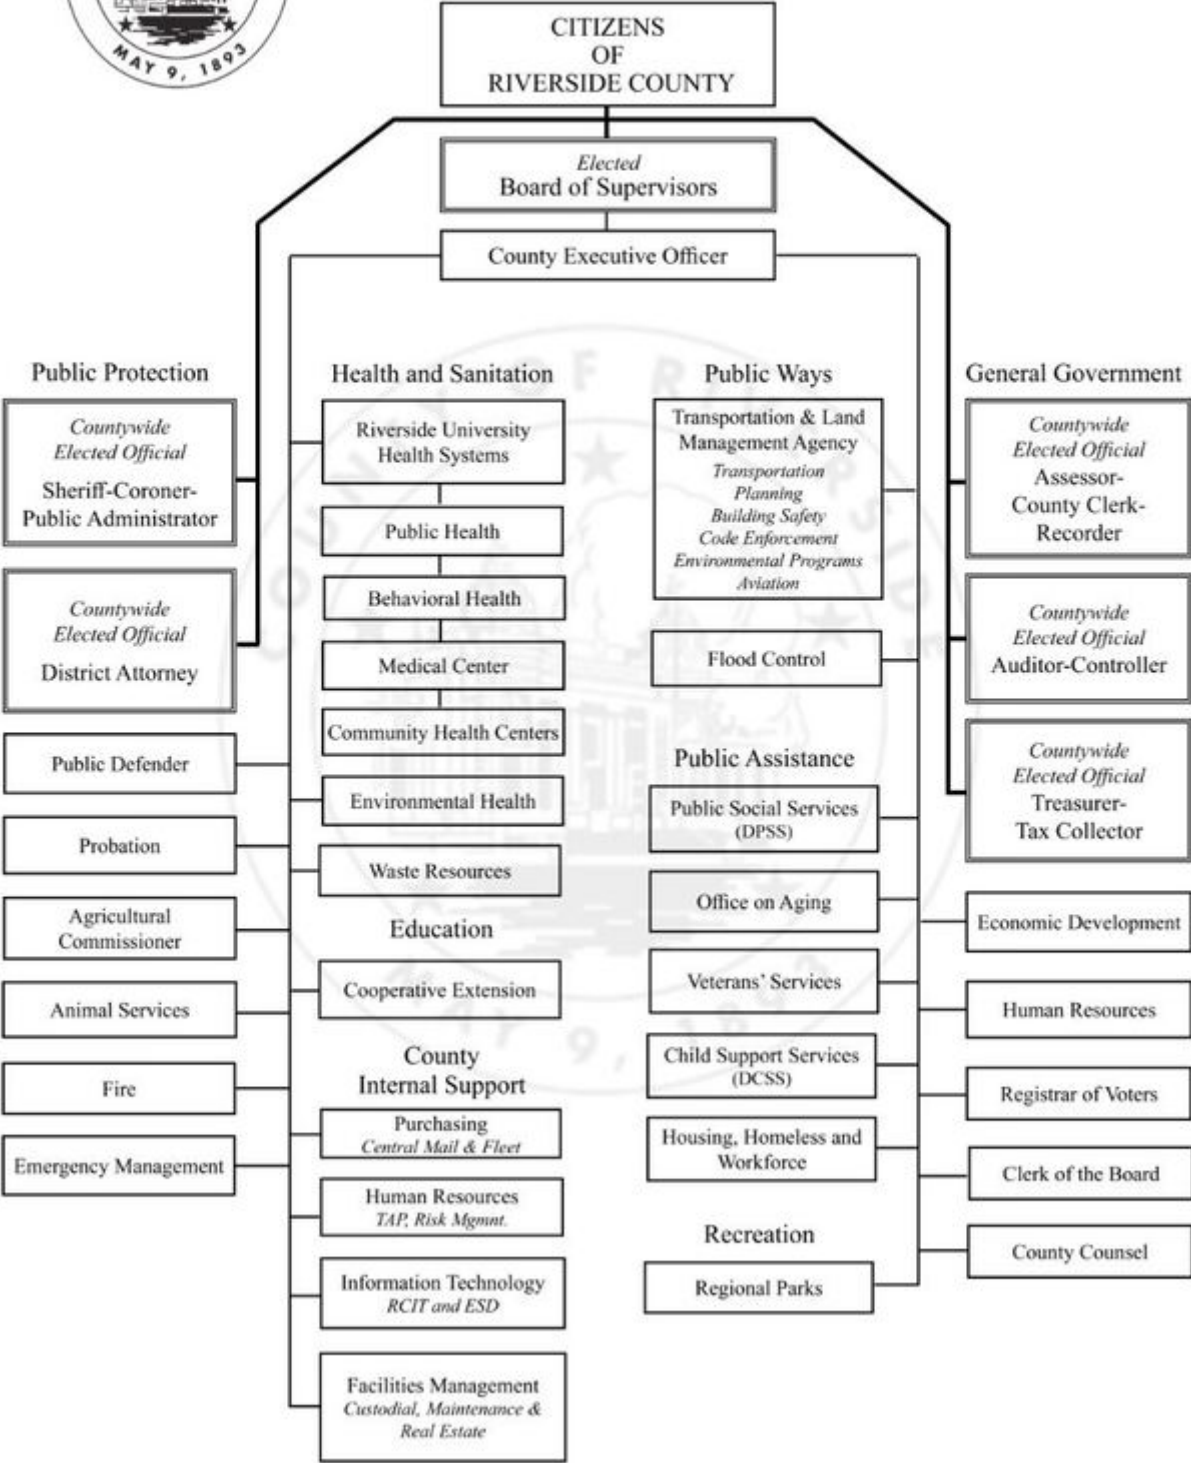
MAY 9, 1893

CITIZENS OF RIVERSIDE COUNTY

Elected Board of Supervisors

County Executive Officer

Public Protection

Countywide Elected Official Sheriff-Coroner-Public Administrator

Countywide Elected Official District Attorney

Public Defender

Probation

Agricultural Commissioner

Animal Services

Fire

Emergency Management

Health and Sanitation

Riverside University Health Systems

Public Health

Behavioral Health

Medical Center

Community Health Centers

Environmental Health

Waste Resources

Education

Cooperative Extension

County Internal Support

Purchasing
Central Mail & Fleet

Human Resources
TAP, Risk Mgmnt.

Information Technology
RCIT and ESD

Facilities Management
Custodial, Maintenance & Real Estate

Public Ways

Transportation & Land Management Agency
Transportation
Planning
Building Safety
Code Enforcement
Environmental Programs
Aviation

Flood Control

Public Assistance

Public Social Services (DPSS)

Office on Aging

Veterans' Services

Child Support Services (DCSS)

Housing, Homeless and Workforce

Recreation

Regional Parks

General Government

Countywide Elected Official Assessor-County Clerk-Recorder

Countywide Elected Official Auditor-Controller

Countywide Elected Official Treasurer-Tax Collector

Economic Development

Human Resources

Registrar of Voters

Clerk of the Board

County Counsel